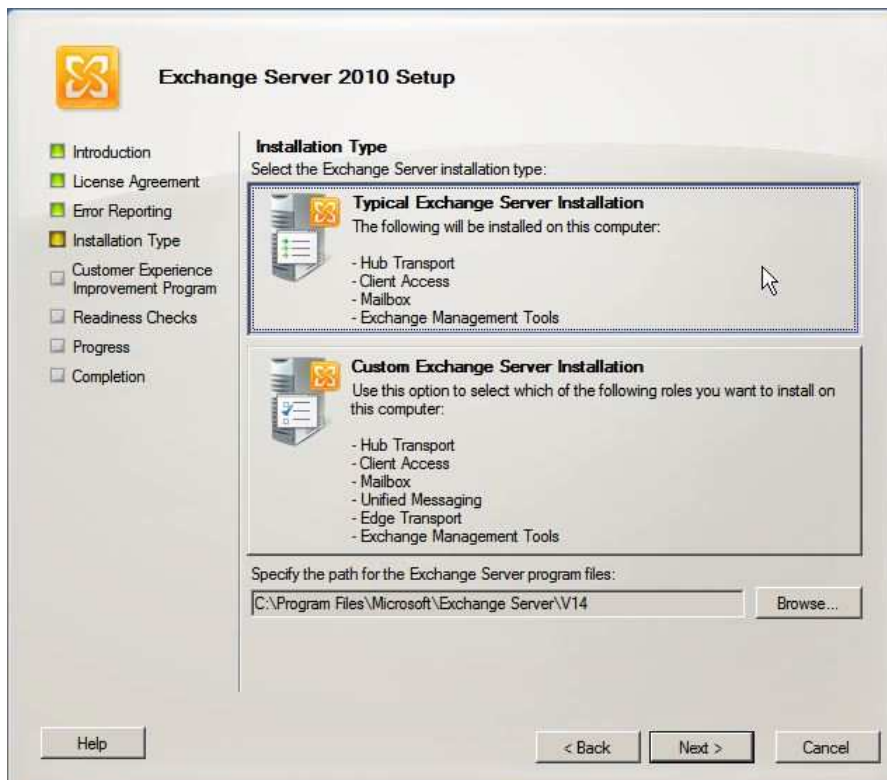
Exchange Server 2010 Setup

Introduction
License Agreement
Error Reporting
Installation Type
Customer Experience Improvement Program
Readiness Checks
Progress
Completion

Installation Type
Select the Exchange Server installation type:

Typical Exchange Server Installation
The following will be installed on this computer:

- Hub Transport
- Client Access
- Mailbox
- Exchange Management Tools

Custom Exchange Server Installation
Use this option to select which of the following roles you want to install on this computer:

- Hub Transport
- Client Access
- Mailbox
- Unified Messaging
- Edge Transport
- Exchange Management Tools

Specify the path for the Exchange Server program files:
C:\Program Files\Microsoft\Exchange Server\V14
Browse...

Help
< Back
Next >
Cancel